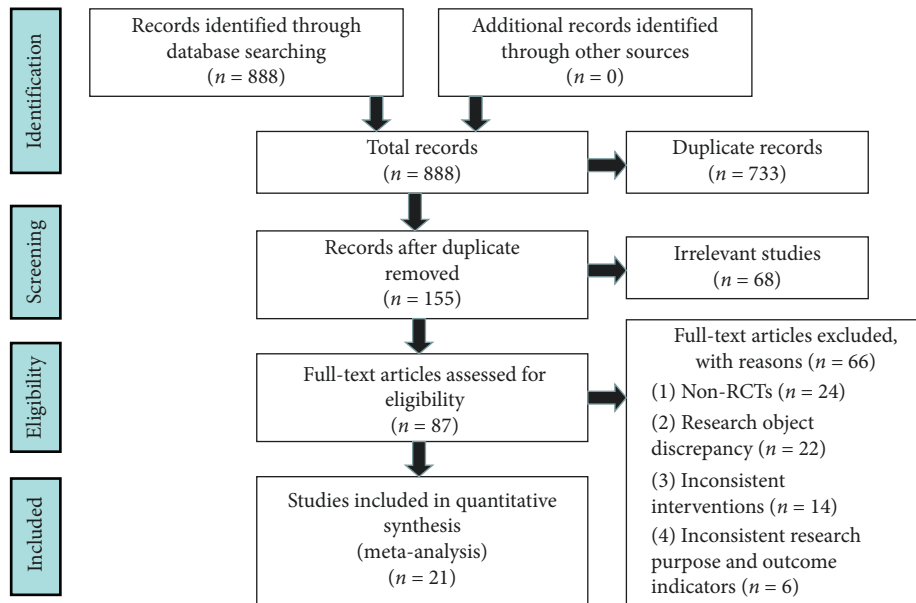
Identification

Records identified through database searching ($n = 888$)

Additional records identified through other sources ($n = 0$)

Total records ($n = 888$)

Duplicate records ($n = 733$)

Screening

Records after duplicate removed ($n = 155$)

Irrelevant studies ($n = 68$)

Eligibility

Full-text articles assessed for eligibility ($n = 87$)

Full-text articles excluded, with reasons ($n = 66$)
(1) Non-RCTs ($n = 24$)
(2) Research object discrepancy ($n = 22$)
(3) Inconsistent interventions ($n = 14$)
(4) Inconsistent research purpose and outcome indicators ($n = 6$)

Included

Studies included in quantitative synthesis (meta-analysis) ($n = 21$)